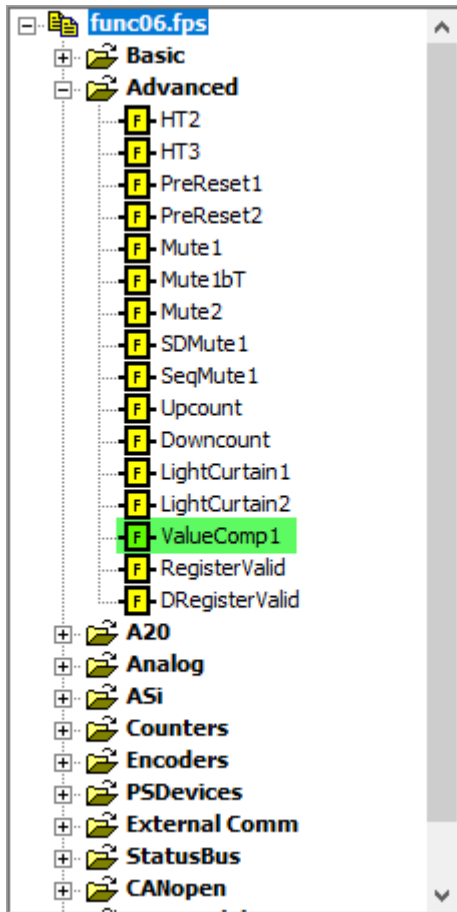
func06.fps
Basic
Advanced
HT2
HT3
PreReset1
PreReset2
Mute1
Mute1bT
Mute2
SDMute1
SeqMute1
Upcount
Downcount
LightCurtain1
LightCurtain2
ValueComp1
RegisterValid
DRegisterValid
A20
Analog
ASi
Counters
Encoders
PSDevices
External Comm
StatusBus
CANopen